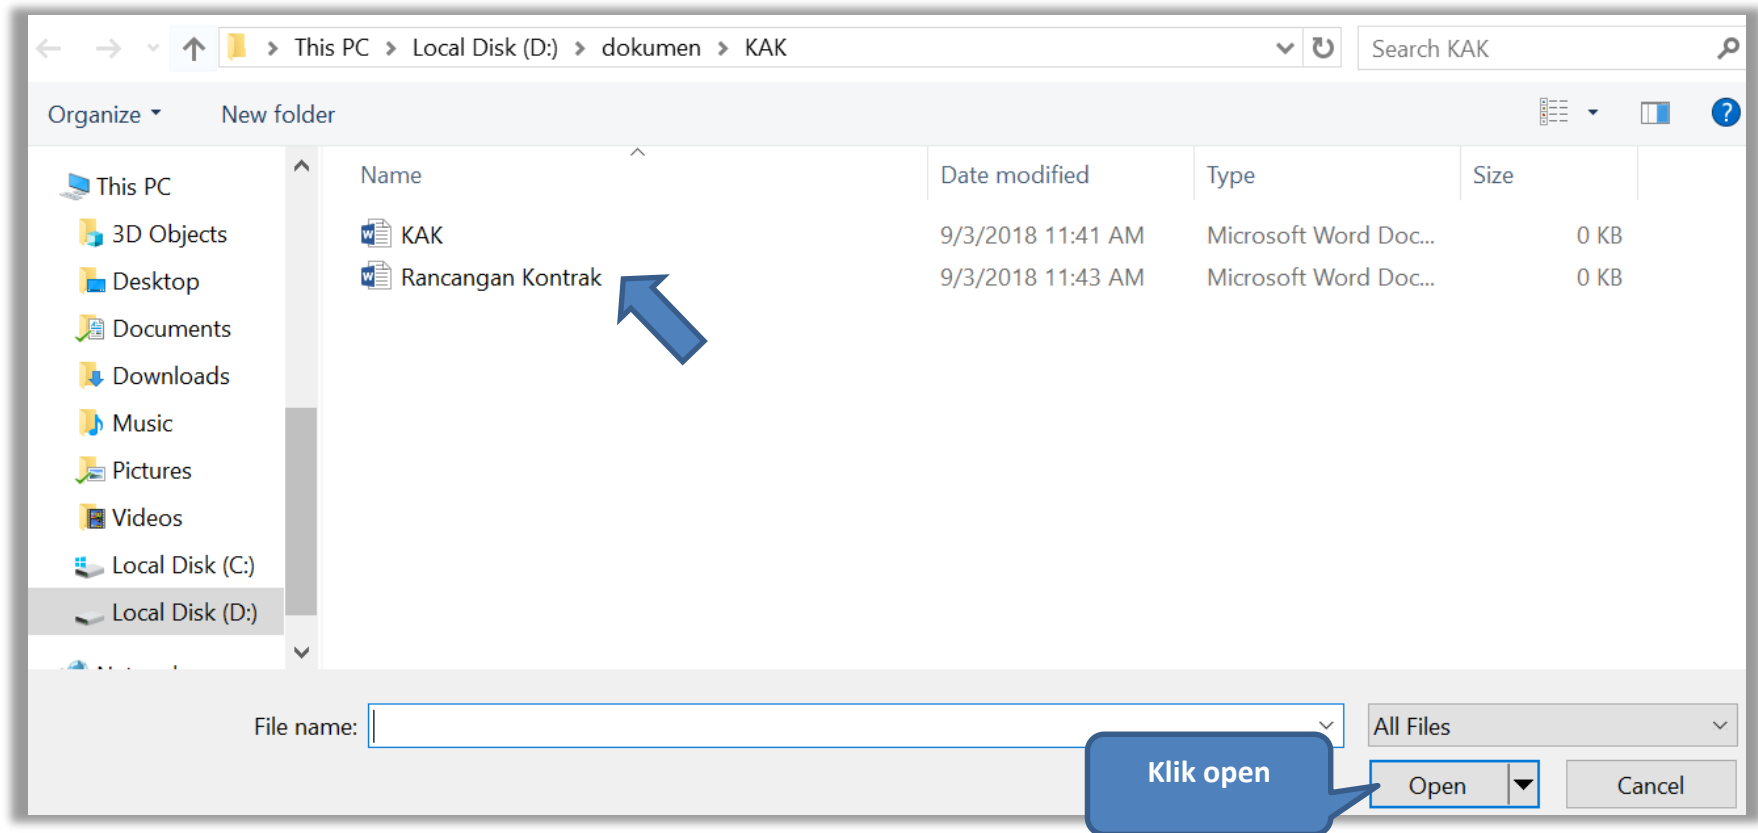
This PC > Local Disk (D:) > dokumen > KAK

Search KAK

Organize ▾ New folder

This PC
3D Objects
Desktop
Documents
Downloads
Music
Pictures
Videos
Local Disk (C:)
Local Disk (D:)
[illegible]

| Name | Date modified | Type | Size |
|---|---|---|---|
| KAK | 9/3/2018 11:41 AM | Microsoft Word Doc... | 0 KB |
| Rancangan Kontrak | 9/3/2018 11:43 AM | Microsoft Word Doc... | 0 KB |

File name:

All Files

Klik open

Open

Cancel